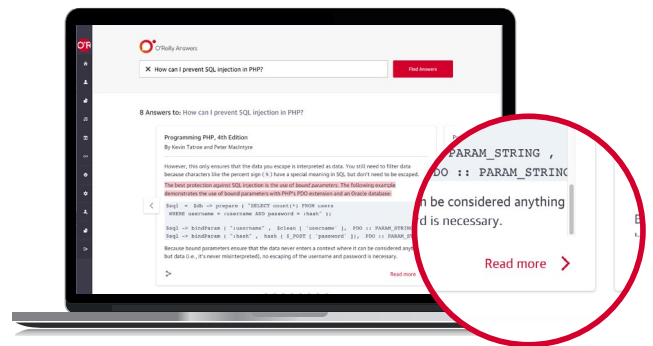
O'R

O'Reilly Answers

How can I prevent SQL injection in PHP?

Find Answers

8 Answers to: How can I prevent SQL injection in PHP?

Programming PHP, 4th Edition

By Kevin Tatroe and Peter MacIntyre

However, this only ensures that the data you escape is interpreted as data. You still need to filter data because characters like the percent sign (%) have a special meaning in SQL but don't need to be escaped.

The best protection against SQL injection is the use of bound parameters. The following example demonstrates the use of bound parameters with PHP's PDO extension and an Oracle database:

$sql = $db -> prepare ( "SELECT count(*) FROM users WHERE username = :username AND password = :hash" );

$sql -> bindParam ( ":username" , $clean [ 'username' ], PDO :: PARAM_STRING
$sql -> bindParam ( ":hash" , hash ( $_POST [ 'password' ]), PDO :: PARAM_STR

Because bound parameters ensure that the data never enters a context where it can be considered anything but data (i.e., it's never misinterpreted), no escaping of the username and password is necessary.

Read more

PARAM_STRING ,
DO :: PARAM_STRIN

n be considered anything
d is necessary.

Read more

B